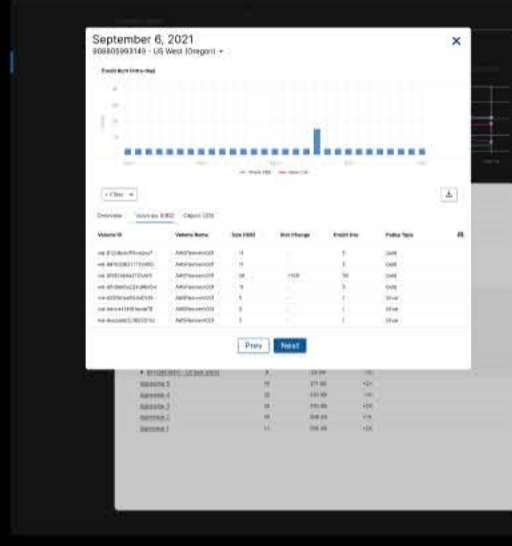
September 6, 2021
908805993149 - US West (Oregon)

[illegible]

Overview    Volumes (EBS)    Object (S3)

| Volume ID | Volume Name | Size (GiB) | Size Change | Snapshots | Policy Type |
|---|---|---|---|---|---|
| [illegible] | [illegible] | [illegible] | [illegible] | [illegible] | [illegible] |
| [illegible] | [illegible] | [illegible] | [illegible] | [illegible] | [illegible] |
| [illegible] | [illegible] | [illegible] | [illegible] | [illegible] | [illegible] |
| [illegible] | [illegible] | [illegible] | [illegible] | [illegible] | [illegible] |
| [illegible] | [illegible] | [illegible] | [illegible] | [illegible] | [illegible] |
| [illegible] | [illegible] | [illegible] | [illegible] | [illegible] | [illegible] |
| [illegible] | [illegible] | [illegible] | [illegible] | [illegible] | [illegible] |

Prev    Next

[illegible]